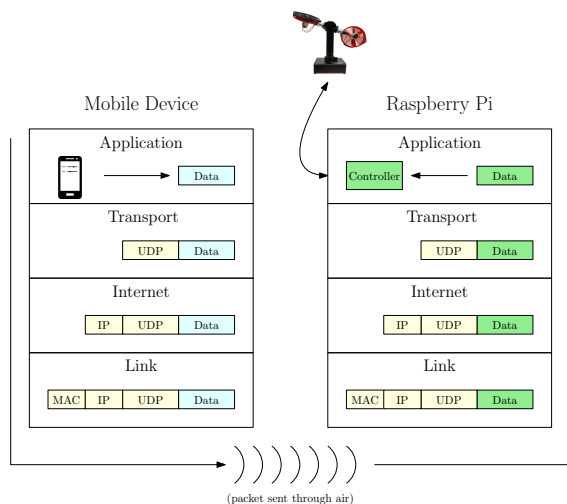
Mobile Device

Application

Data

Transport

UDP | Data

Internet

IP | UDP | Data

Link

MAC | IP | UDP | Data

Raspberry Pi

Application

Controller

Data

Transport

UDP | Data

Internet

IP | UDP | Data

Link

MAC | IP | UDP | Data

(packet sent through air)